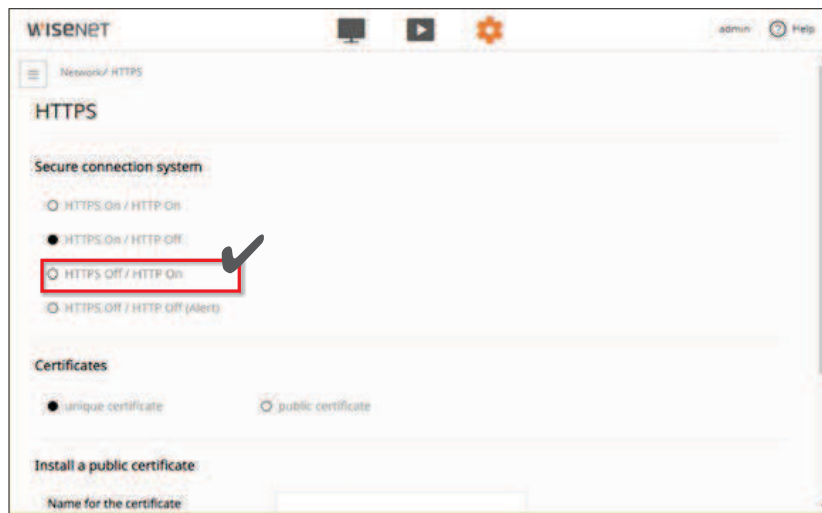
WISENET

admin Help

Network/ HTTPS

HTTPS

Secure connection system

HTTPS On / HTTP On

HTTPS On / HTTP Off

HTTPS Off / HTTP On

HTTPS Off / HTTP Off (Alert)

Certificates

unique certificate

public certificate

Install a public certificate

Name for the certificate